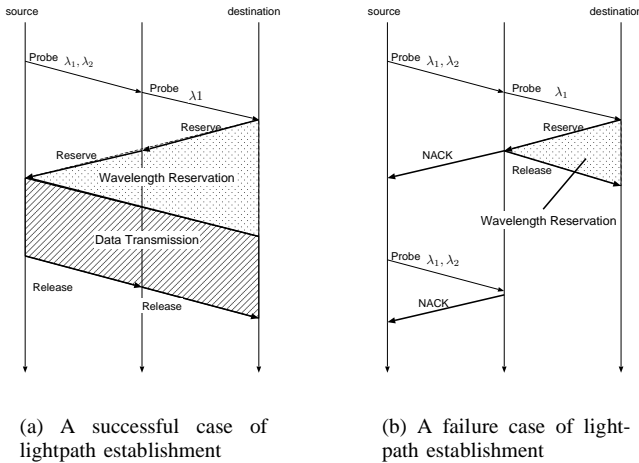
source

destination

Probe $\lambda_1, \lambda_2$

Probe $\lambda 1$

Reserve

Reserve

Wavelength Reservation

Data Transmission

Release

Release

(a) A successful case of lightpath establishment

source

destination

Probe $\lambda_1, \lambda_2$

Probe $\lambda_1$

Reserve

NACK

Release

Wavelength Reservation

Probe $\lambda_1, \lambda_2$

NACK

(b) A failure case of lightpath establishment